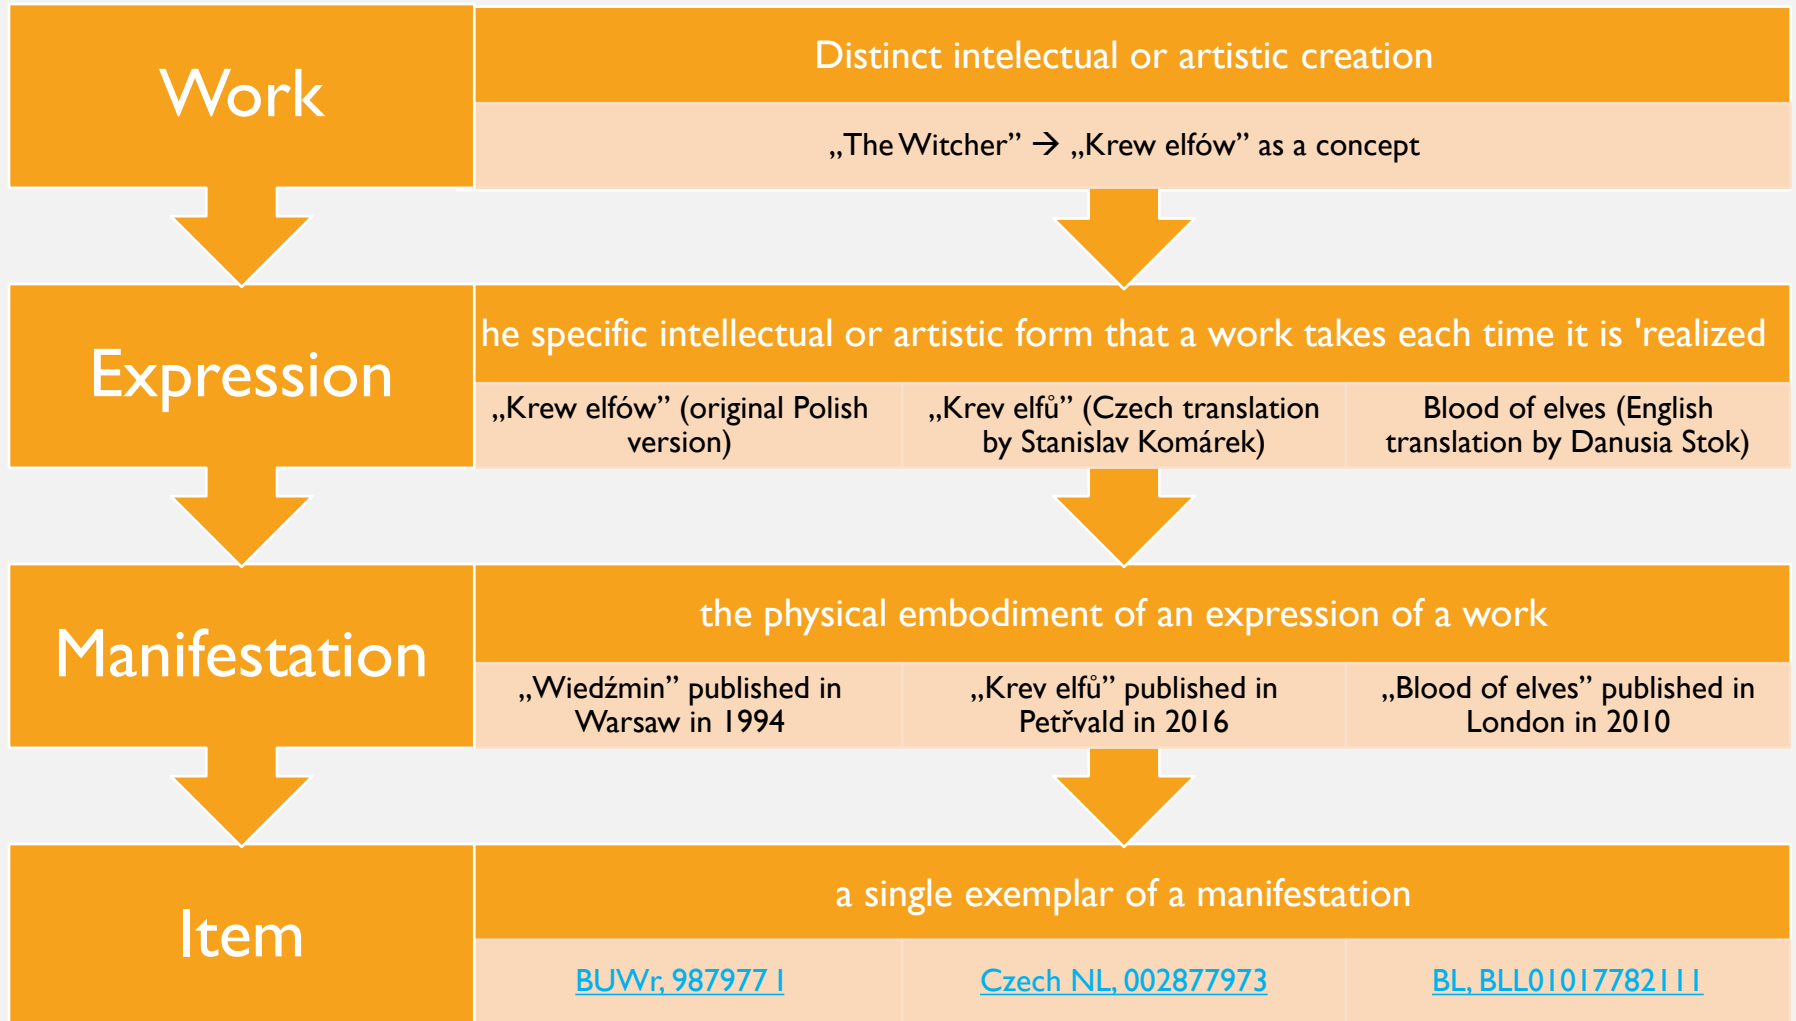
Work

Distinct intelectual or artistic creation

„The Witcher” → „Krew elfów” as a concept

Expression

he specific intellectual or artistic form that a work takes each time it is 'realized

| „Krew elfów” (original Polish version) | „Krev elfů” (Czech translation by Stanislav Komárek) | Blood of elves (English translation by Danusia Stok) |
|---|---|---|

Manifestation

the physical embodiment of an expression of a work

| „Wiedźmin” published in Warsaw in 1994 | „Krev elfů” published in Petřvald in 2016 | „Blood of elves” published in London in 2010 |
|---|---|---|

Item

a single exemplar of a manifestation

| BUWr, 9879771 | Czech NL, 002877973 | BL, BLL01017782111 |
|---|---|---|